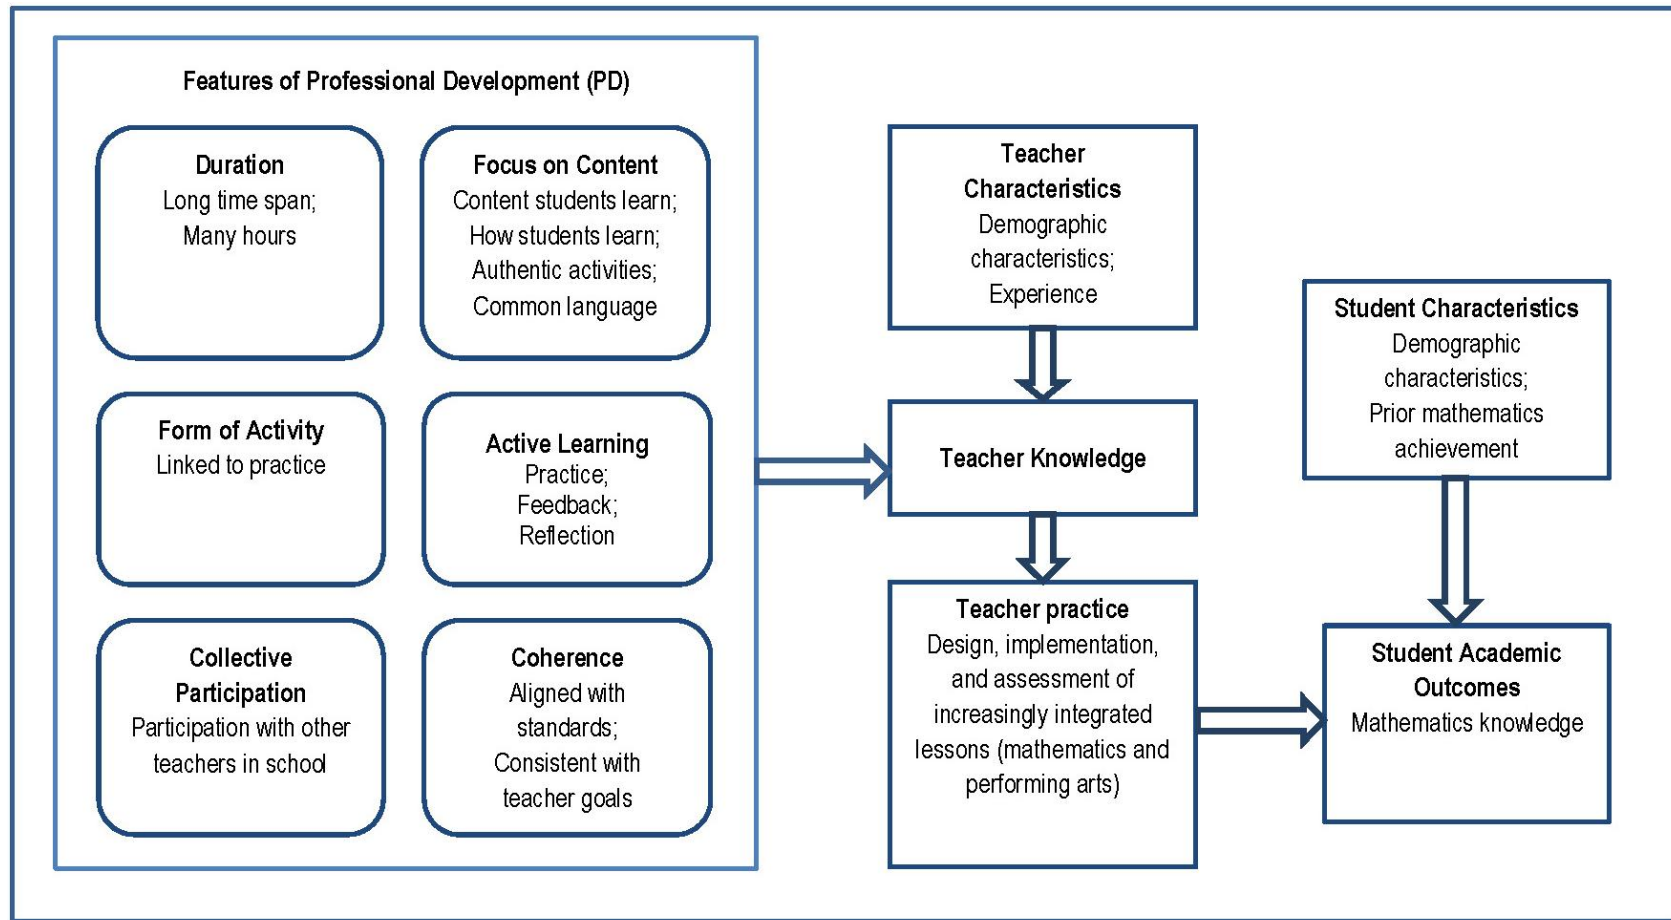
Features of Professional Development (PD)

Duration
Long time span;
Many hours

Focus on Content
Content students learn;
How students learn;
Authentic activities;
Common language

Form of Activity
Linked to practice

Active Learning
Practice;
Feedback;
Reflection

Collective Participation
Participation with other teachers in school

Coherence
Aligned with standards;
Consistent with teacher goals

Teacher Characteristics
Demographic characteristics;
Experience

Teacher Knowledge

Teacher practice
Design, implementation, and assessment of increasingly integrated lessons (mathematics and performing arts)

Student Characteristics
Demographic characteristics;
Prior mathematics achievement

Student Academic Outcomes
Mathematics knowledge